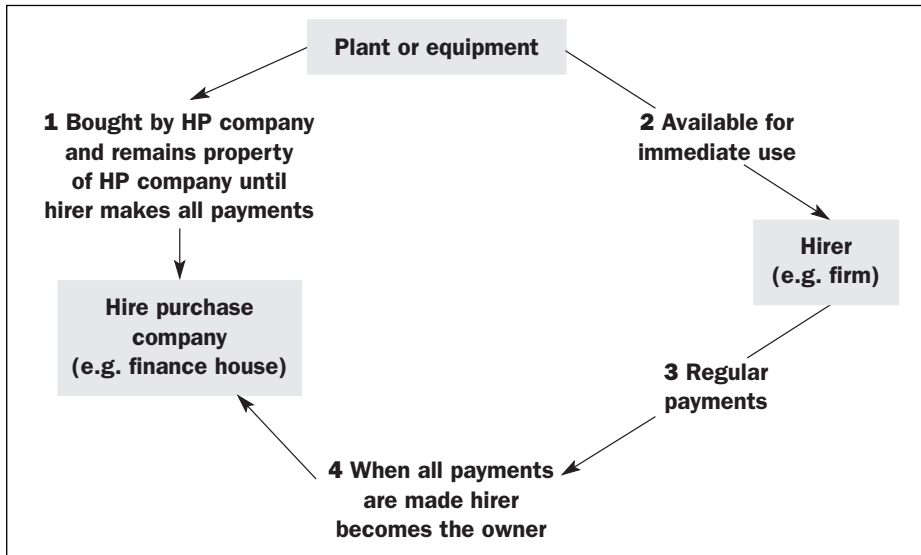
Plant or equipment

1 Bought by HP company and remains property of HP company until hirer makes all payments

2 Available for immediate use

Hirer (e.g. firm)

Hire purchase company (e.g. finance house)

3 Regular payments

4 When all payments are made hirer becomes the owner